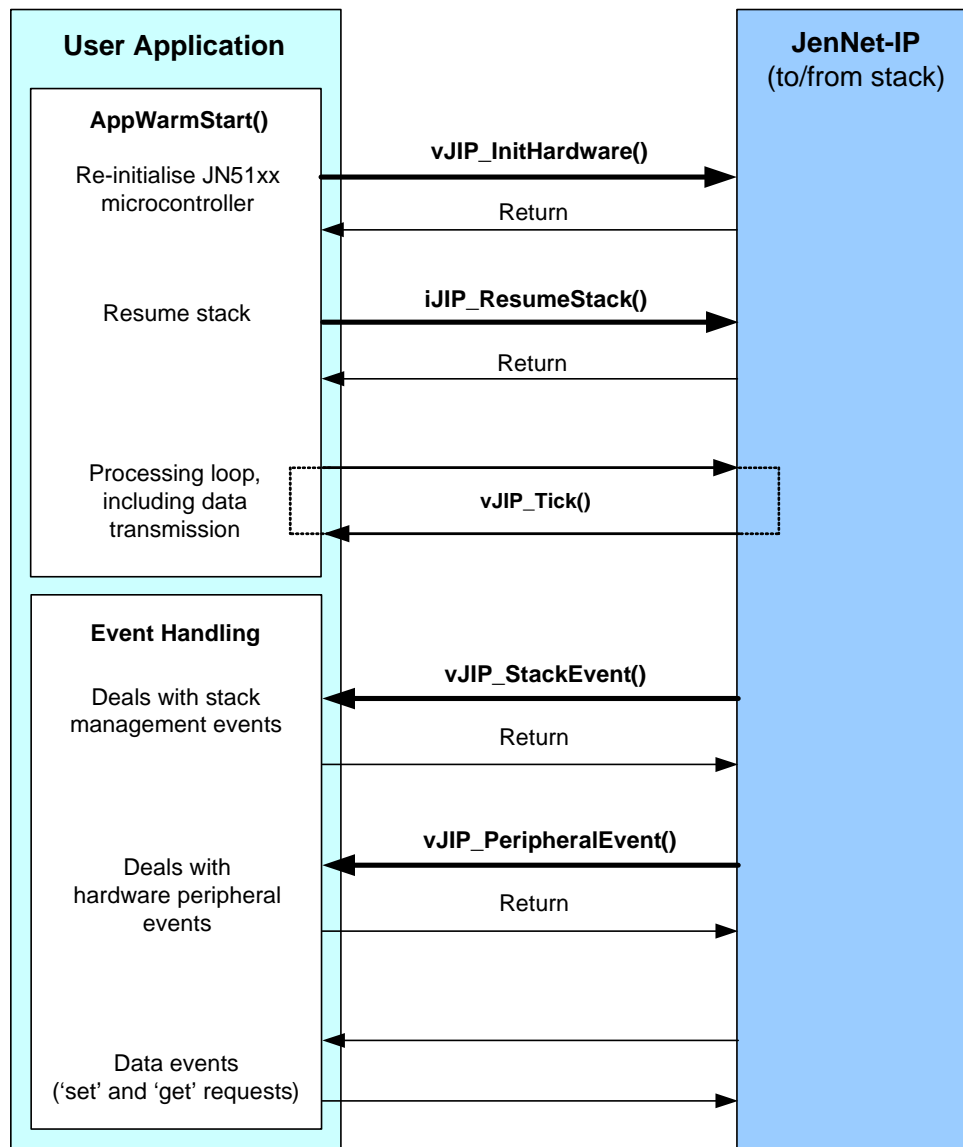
User Application

JenNet-IP
(to/from stack)

AppWarmStart()

Re-initialise JN51xx microcontroller

vJIP_InitHardware()

Return

Resume stack

iJIP_ResumeStack()

Return

Processing loop, including data transmission

vJIP_Tick()

Event Handling

Deals with stack management events

vJIP_StackEvent()

Return

Deals with hardware peripheral events

vJIP_PeripheralEvent()

Return

Data events ('set' and 'get' requests)